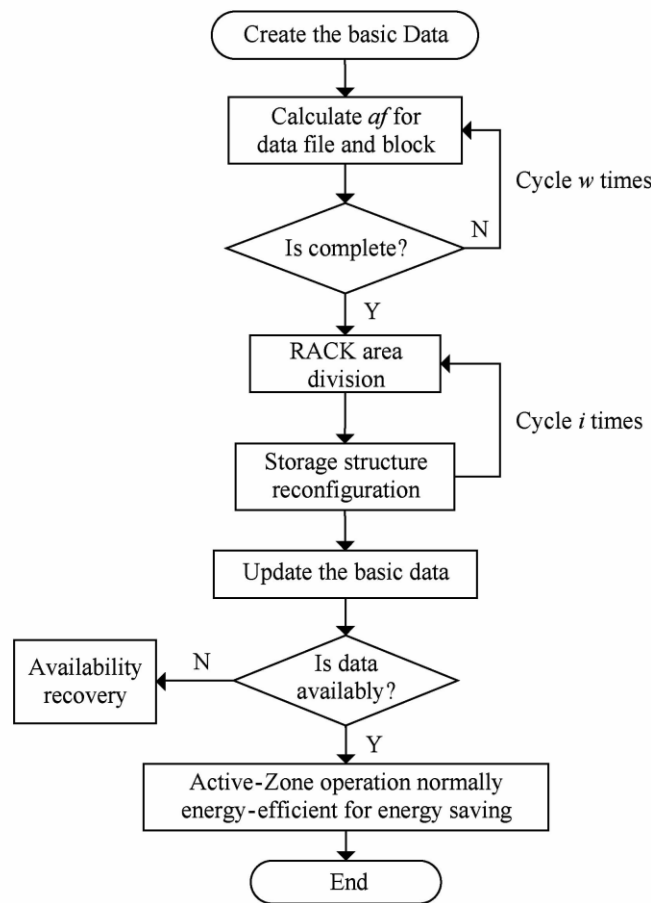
Create the basic Data

Calculate *af* for data file and block

Cycle *w* times

N

Is complete?

Y

RACK area division

Cycle *i* times

Storage structure reconfiguration

Update the basic data

Availability recovery

N

Is data availably?

Y

Active-Zone operation normally energy-efficient for energy saving

End